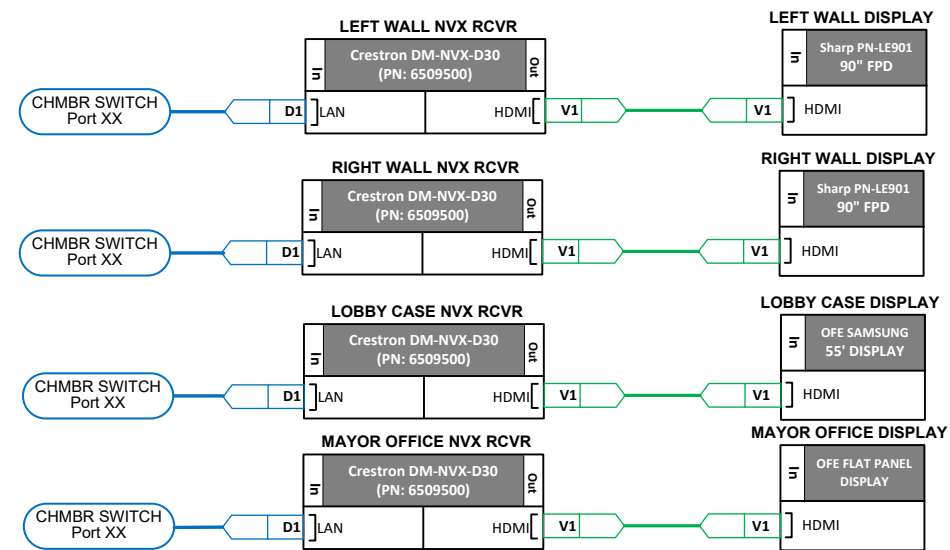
LEFT WALL NVX RCVR

In Crestron DM-NVX-D30 (PN: 6509500) Out

CHMBR SWITCH Port XX

D1 LAN

HDMI V1

LEFT WALL DISPLAY

In Sharp PN-LE901 90" FPD

V1 HDMI

RIGHT WALL NVX RCVR

In Crestron DM-NVX-D30 (PN: 6509500) Out

CHMBR SWITCH Port XX

D1 LAN

HDMI V1

RIGHT WALL DISPLAY

In Sharp PN-LE901 90" FPD

V1 HDMI

LOBBY CASE NVX RCVR

In Crestron DM-NVX-D30 (PN: 6509500) Out

CHMBR SWITCH Port XX

D1 LAN

HDMI V1

LOBBY CASE DISPLAY

In OFE SAMSUNG 55' DISPLAY

V1 HDMI

MAYOR OFFICE NVX RCVR

In Crestron DM-NVX-D30 (PN: 6509500) Out

CHMBR SWITCH Port XX

D1 LAN

HDMI V1

MAYOR OFFICE DISPLAY

In OFE FLAT PANEL DISPLAY

V1 HDMI